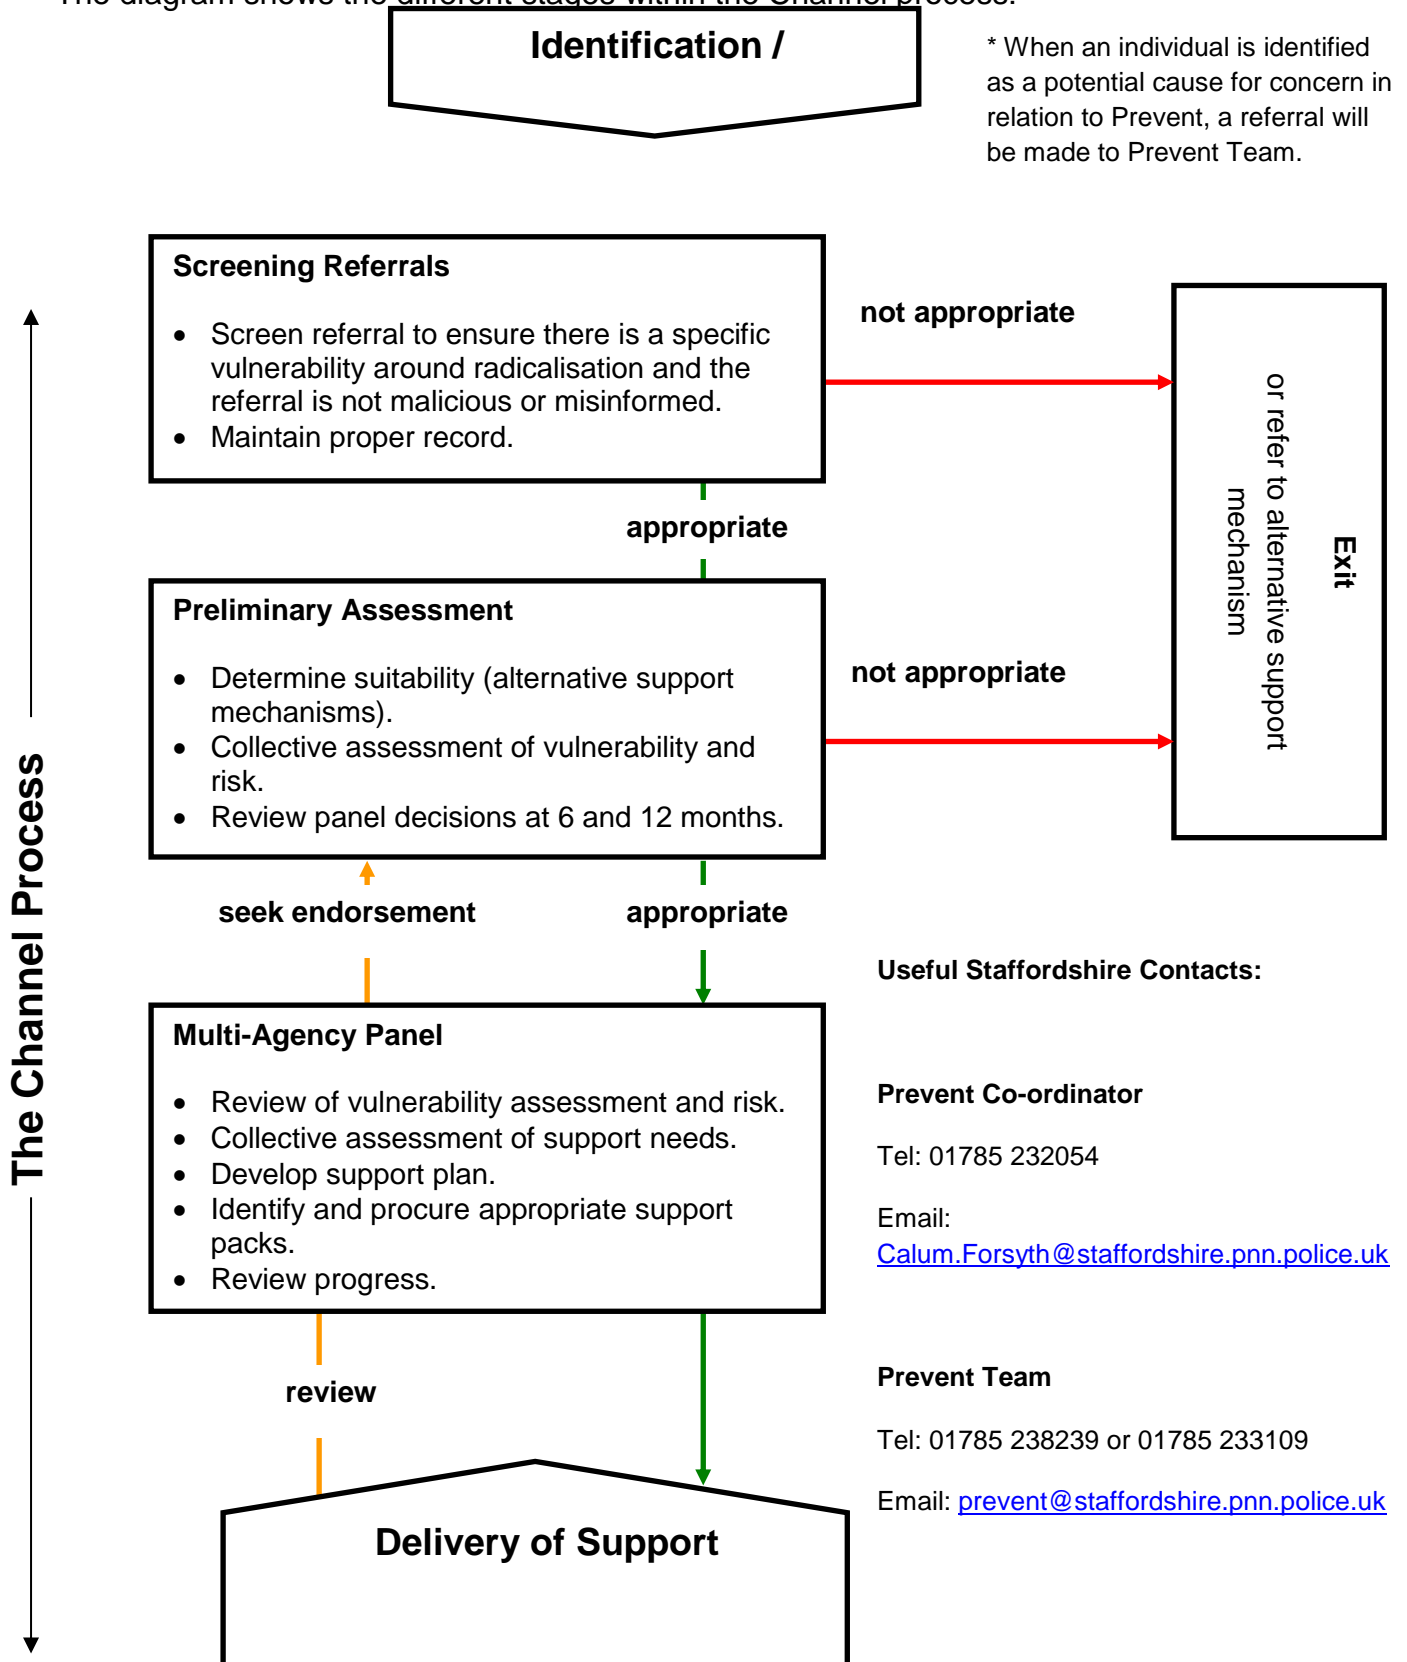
The diagram shows the different stages within the Channel process.

Identification /

* When an individual is identified as a potential cause for concern in relation to Prevent, a referral will be made to Prevent Team.

The Channel Process

Screening Referrals

- Screen referral to ensure there is a specific vulnerability around radicalisation and the referral is not malicious or misinformed.
- Maintain proper record.

not appropriate

Exit

or refer to alternative support mechanism

appropriate

Preliminary Assessment

- Determine suitability (alternative support mechanisms).
- Collective assessment of vulnerability and risk.
- Review panel decisions at 6 and 12 months.

not appropriate

seek endorsement

appropriate

Useful Staffordshire Contacts:

Multi-Agency Panel

- Review of vulnerability assessment and risk.
- Collective assessment of support needs.
- Develop support plan.
- Identify and procure appropriate support packs.
- Review progress.

Prevent Co-ordinator

Tel: 01785 232054

Email: Calum.Forsyth@staffordshire.pnn.police.uk

review

Prevent Team

Tel: 01785 238239 or 01785 233109

Email: prevent@staffordshire.pnn.police.uk

Delivery of Support